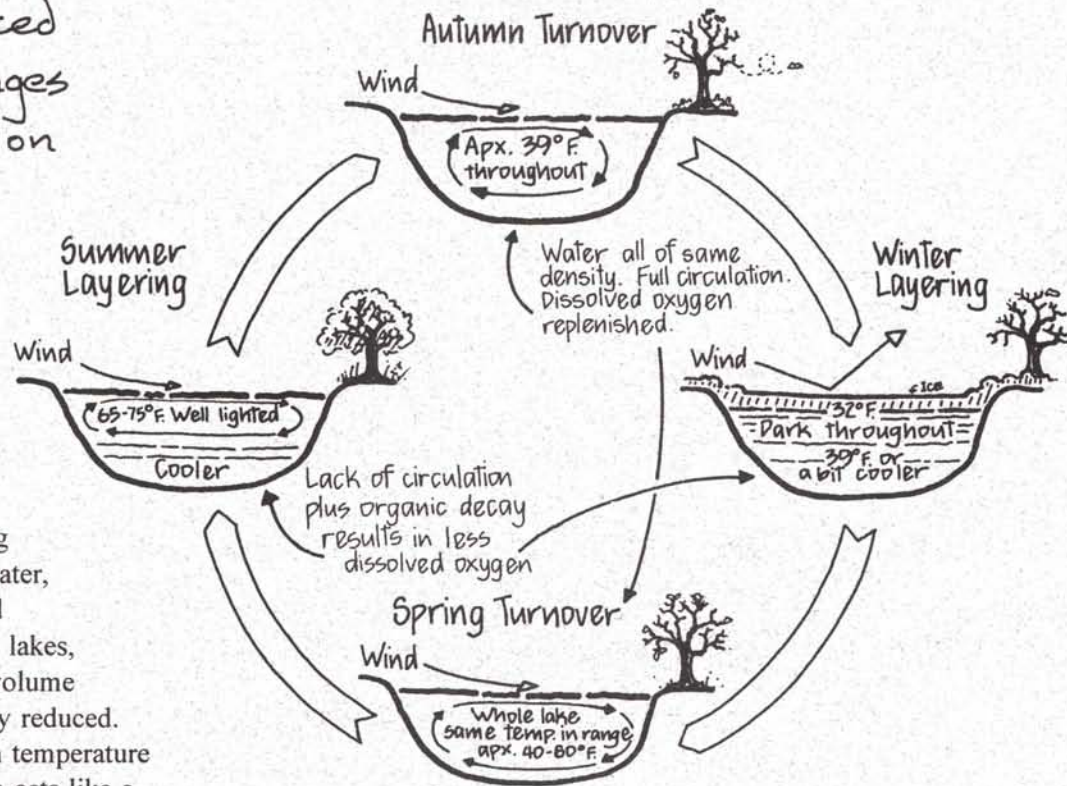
ced
ges
on

Autumn Turnover

Wind

Apx. 39° F. throughout

Summer Layering

Water all of same density. Full circulation. Dissolved oxygen replenished.

Winter Layering

Wind

65-75° F. Well lighted

Cooler

Wind

ice

32° F.

Dark throughout

39° F. or a bit cooler

Lack of circulation plus organic decay results in less dissolved oxygen

g
ater,
l
lakes,
volume
y reduced.
temperature

Spring Turnover

Wind

Whole lake same temp. in range apx. 40-80° F.